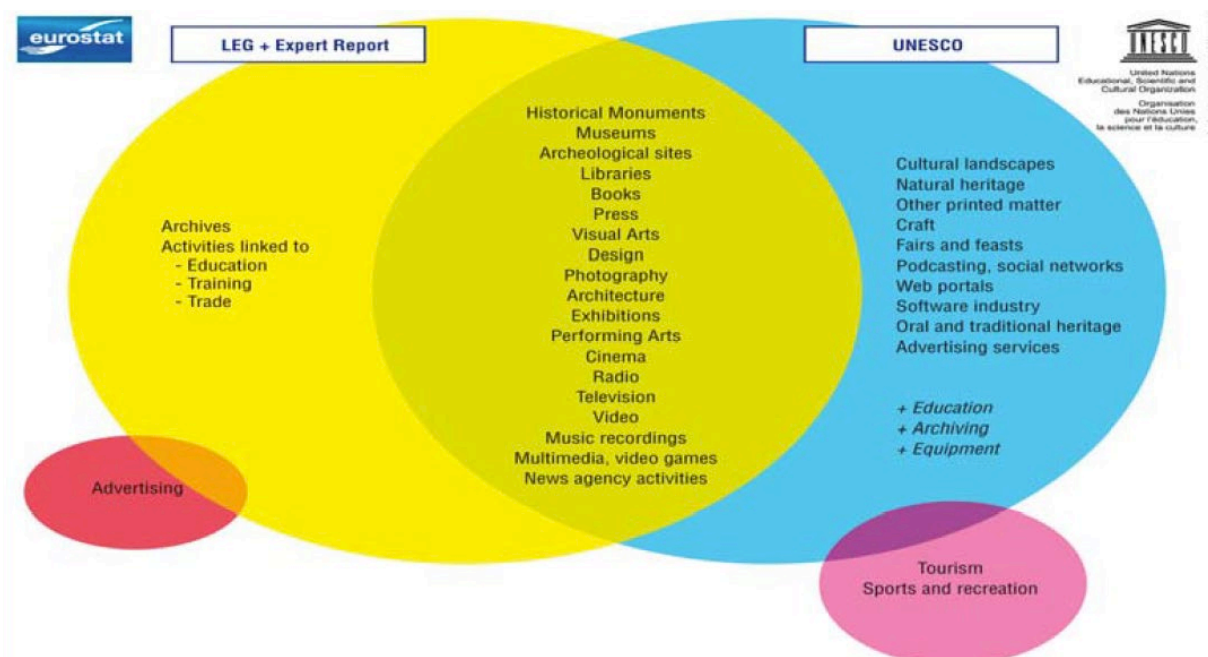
eurostat

LEG + Expert Report

UNESCO

United Nations Educational, Scientific and Cultural Organization

Organisation des Nations Unies pour l'éducation, la science et la culture

Archives
Activities linked to
- Education
- Training
- Trade

Historical Monuments
Museums
Archeological sites
Libraries
Books
Press
Visual Arts
Design
Photography
Architecture
Exhibitions
Performing Arts
Cinema
Radio
Television
Video
Music recordings
Multimedia, video games
News agency activities

Cultural landscapes
Natural heritage
Other printed matter
Craft
Fairs and feasts
Podcasting, social networks
Web portals
Software industry
Oral and traditional heritage
Advertising services

+ Education
+ Archiving
+ Equipment

Advertising

Tourism
Sports and recreation